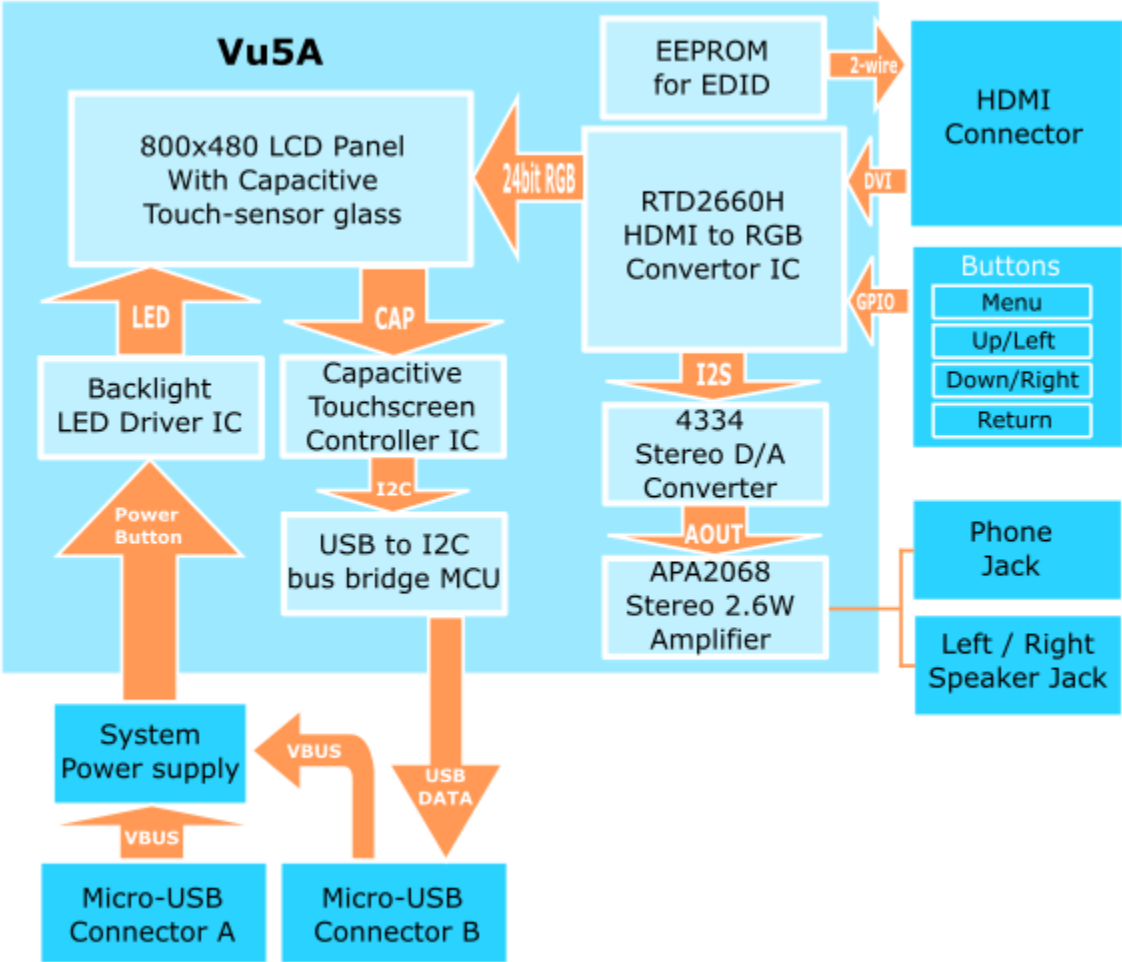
Vu5A

EEPROM for EDID

2-wire

HDMI Connector

800x480 LCD Panel With Capacitive Touch-sensor glass

24bit RGB

RTD2660H HDMI to RGB Convertor IC

DVI

Buttons

GPIO

Menu

Up/Left

Down/Right

Return

LED

CAP

I2S

Backlight LED Driver IC

Capacitive Touchscreen Controller IC

4334 Stereo D/A Converter

I2C

AOUT

Power Button

USB to I2C bus bridge MCU

APA2068 Stereo 2.6W Amplifier

Phone Jack

Left / Right Speaker Jack

System Power supply

VBUS

USB DATA

VBUS

Micro-USB Connector A

Micro-USB Connector B